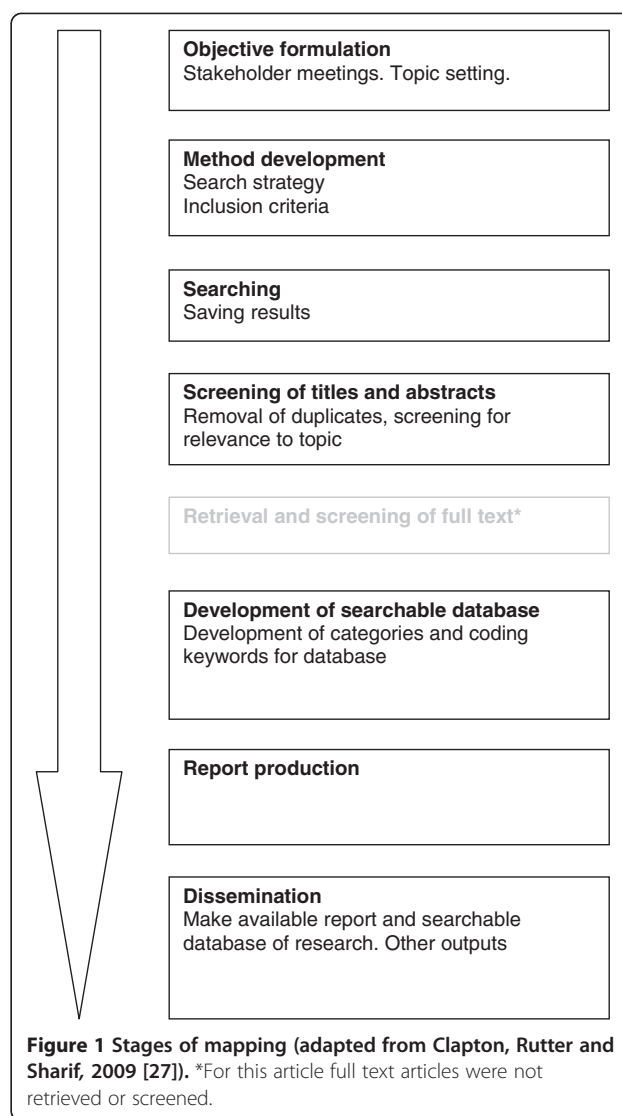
**Objective formulation**
Stakeholder meetings. Topic setting.

**Method development**
Search strategy
Inclusion criteria

**Searching**
Saving results

**Screening of titles and abstracts**
Removal of duplicates, screening for relevance to topic

Retrieval and screening of full text*

**Development of searchable database**
Development of categories and coding keywords for database

**Report production**

**Dissemination**
Make available report and searchable database of research. Other outputs

**Figure 1 Stages of mapping (adapted from Clapton, Rutter and Sharif, 2009 [27]).** *For this article full text articles were not retrieved or screened.